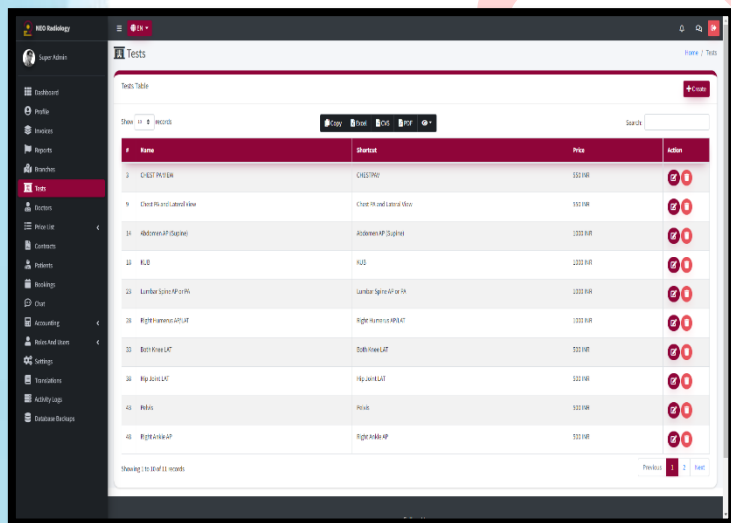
NEO Radiology

EN

Super Admin

Dashboard
Profile
Invoices
Reports
Branches
Tests
Doctors
Price List
Contracts
Patients
Bookings
Chat
Accounting
Roles And Users
Settings
Translations
Activity Logs
Database Backups

Tests

Home / Tests

Tests Table

+Create

Show 10 records

Copy Excel CVS PDF

Search:

| # | Name | Shortcut | Price | Action |
|---|---|---|---|---|
| 3 | CHEST PA VIEW | CHESTPAV | 550 INR | |
| 9 | Chest PA and Lateral view | Chest PA and Lateral View | 550 INR | |
| 14 | Abdomen AP (Supine) | Abdomen AP (Supine) | 1000 INR | |
| 18 | KUB | KUB | 1000 INR | |
| 23 | Lumbar Spine AP or PA | Lumbar Spine AP or PA | 1000 INR | |
| 28 | Right Humerus AP/LAT | Right Humerus AP/LAT | 1000 INR | |
| 33 | Both Knee LAT | Both Knee LAT | 550 INR | |
| 38 | Hip Joint LAT | Hip Joint LAT | 550 INR | |
| 43 | Pelvis | Pelvis | 550 INR | |
| 48 | Right Ankle AP | Right Ankle AP | 550 INR | |

Showing 1 to 10 of 11 records

Previous 1 2 Next